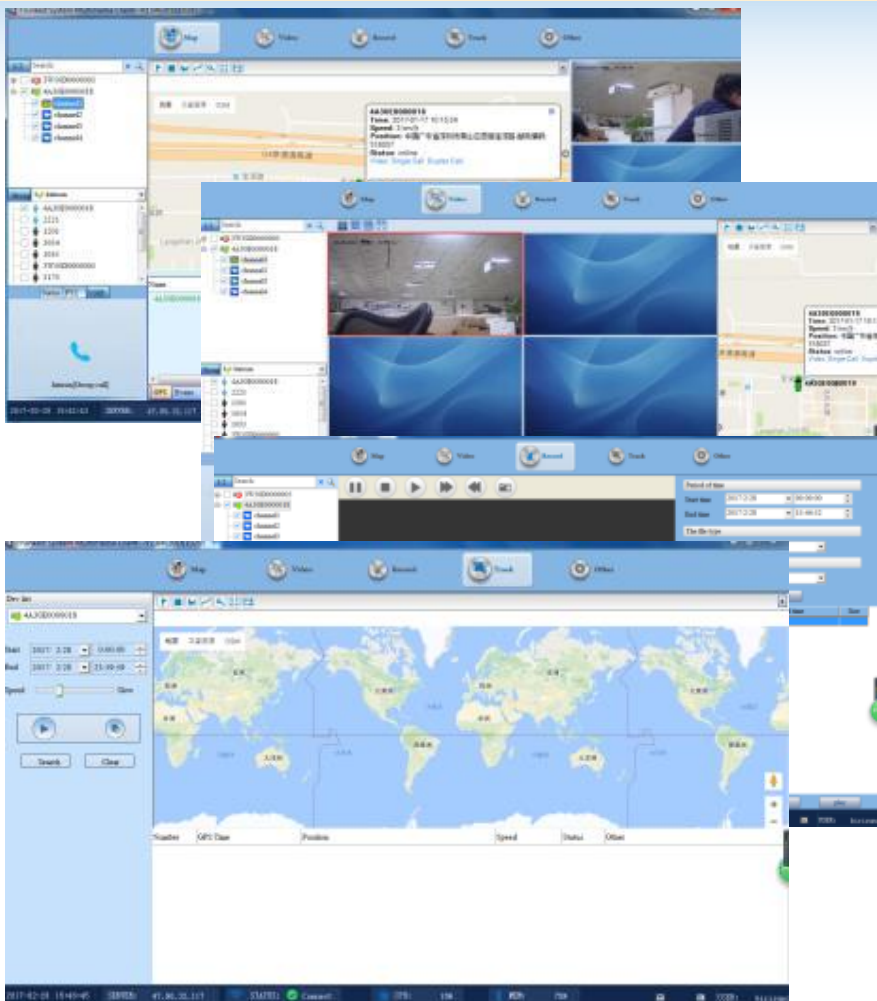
Map
Video
Record
Track
Other

Search
4A30E0000018
channel1
channel2
channel3
channel4

4A30E0000018
Time: 2017-07-17 10:15:28
Speed: 0 km/h
Status: online
Video Single Call Duplex Call

Intercom[Group call]

Map
Video
Record
Track
Other

Search
4A30E0000018
channel1
channel2
channel3
channel4

4A30E0000018
Speed: 0 km/h
Status: online

Map
Video
Record
Track
Other

Search
4A30E0000018
channel1
channel2
channel3

Period of time
Start time 2017-2-28 00:00:00
End time 2017-2-28 23:46:52
The file type

Map
Video
Record
Track
Other

Device
4A30E0000018
Start 2017- 2-28 0:00:00
End 2017- 2-28 23:59:59
Speed Slow
Search
Clear

Number GPS Time Position Speed Status Other

2017-02-28 15:49:45 47.90.32.117 STATUS: Connect